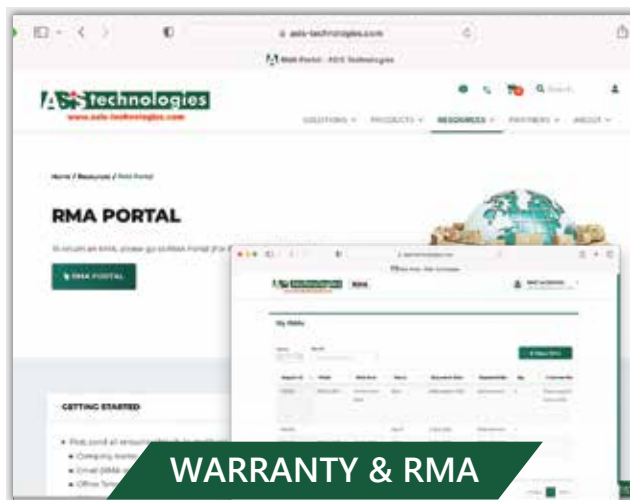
asis-technologies.com

RMA Portal - ASIS Technologies

ASIS technologies
www.asis-technologies.com

Q Search

SOLUTIONS ∨ PRODUCTS ∨ RESOURCES ∨ PARTNERS ∨ ABOUT ∨

Home / Resources / RMA Portal

RMA PORTAL

To return an RMA, please go to RMA Portal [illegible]

RMA PORTAL

GETTING STARTED

RMA

My RMAs

WARRANTY & RMA